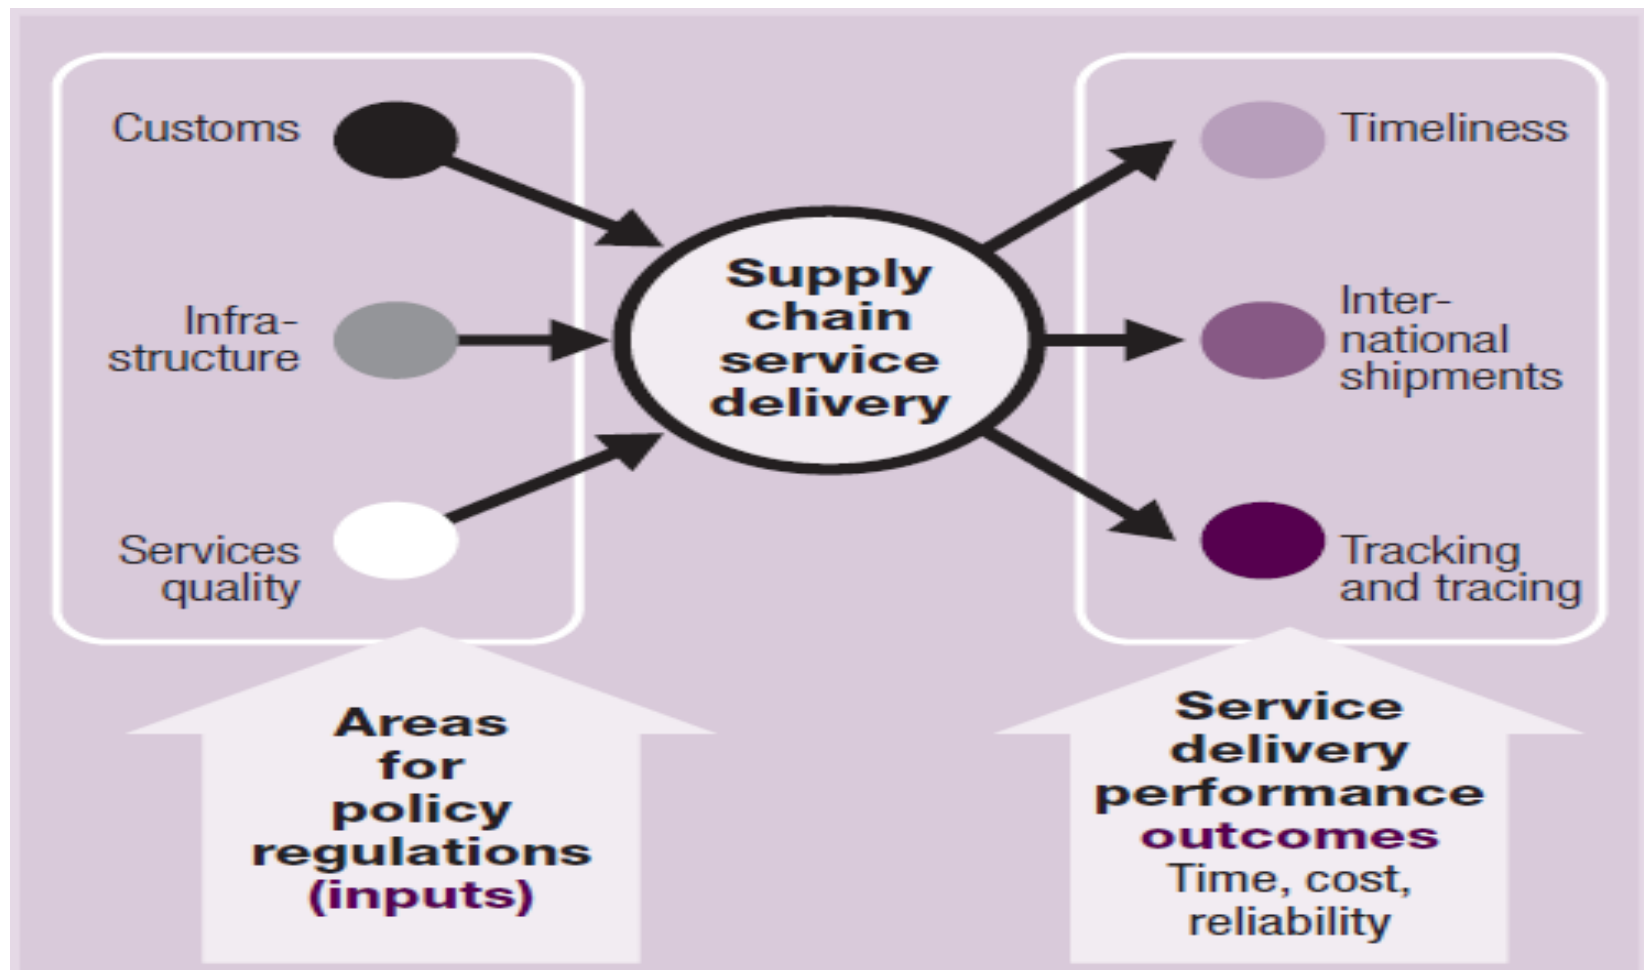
Customs

Infrastructure

Services quality

Supply chain service delivery

Timeliness

International shipments

Tracking and tracing

Areas for policy regulations (inputs)

Service delivery performance outcomes Time, cost, reliability